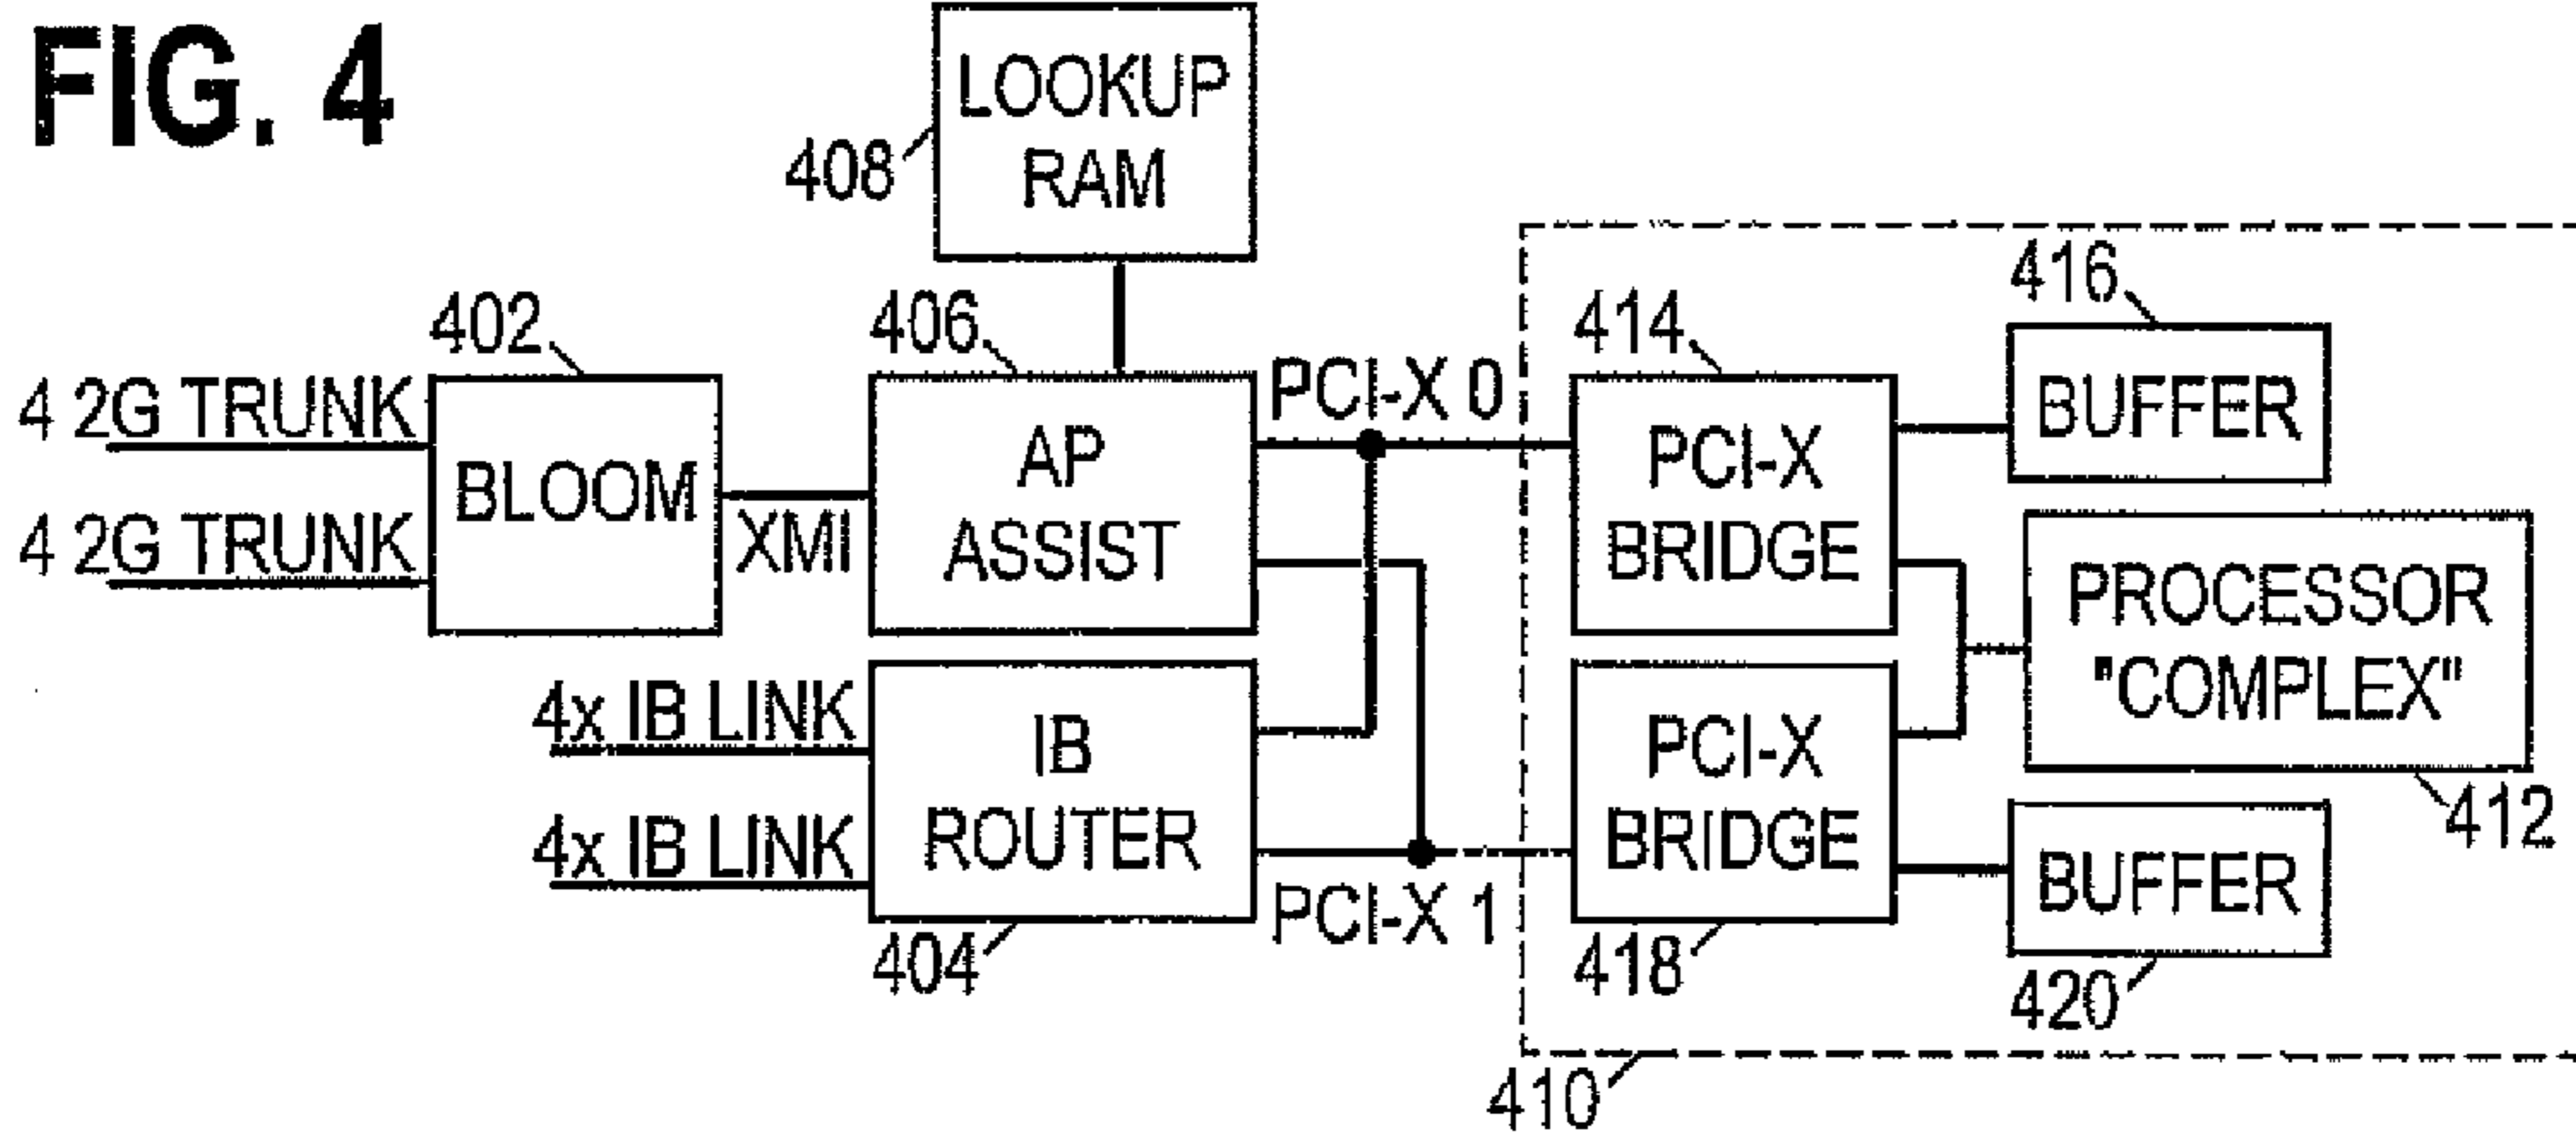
FIG. 4

408
LOOKUP RAM

402
406
4 2G TRUNK
4 2G TRUNK
BLOOM
XMI
AP ASSIST
PCI-X 0

4x IB LINK
4x IB LINK
IB ROUTER
404
PCI-X 1

414
PCI-X BRIDGE
416
BUFFER
PROCESSOR "COMPLEX"
412
PCI-X BRIDGE
418
BUFFER
420
410